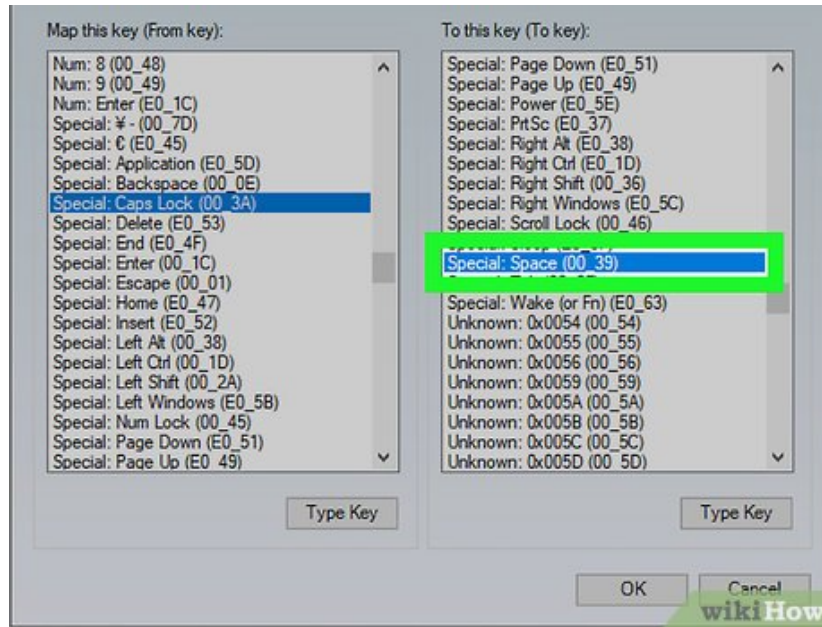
Map this key (From key):

Num: 8 (00_48)
Num: 9 (00_49)
Num: Enter (E0_1C)
Special: ¥ - (00_7D)
Special: € (E0_45)
Special: Application (E0_5D)
Special: Backspace (00_0E)
Special: Caps Lock (00_3A)
Special: Delete (E0_53)
Special: End (E0_4F)
Special: Enter (00_1C)
Special: Escape (00_01)
Special: Home (E0_47)
Special: Insert (E0_52)
Special: Left Alt (00_38)
Special: Left Ctrl (00_1D)
Special: Left Shift (00_2A)
Special: Left Windows (E0_5B)
Special: Num Lock (00_45)
Special: Page Down (E0_51)
Special: Page Up (E0_49)

Type Key

To this key (To key):

Special: Page Down (E0_51)
Special: Page Up (E0_49)
Special: Power (E0_5E)
Special: PrtSc (E0_37)
Special: Right Alt (E0_38)
Special: Right Ctrl (E0_1D)
Special: Right Shift (00_36)
Special: Right Windows (E0_5C)
Special: Scroll Lock (00_46)
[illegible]
Special: Space (00_39)
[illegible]
Special: Wake (or Fn) (E0_63)
Unknown: 0x0054 (00_54)
Unknown: 0x0055 (00_55)
Unknown: 0x0056 (00_56)
Unknown: 0x0059 (00_59)
Unknown: 0x005A (00_5A)
Unknown: 0x005B (00_5B)
Unknown: 0x005C (00_5C)
Unknown: 0x005D (00_5D)

Type Key

OK
Cancel

wikiHow